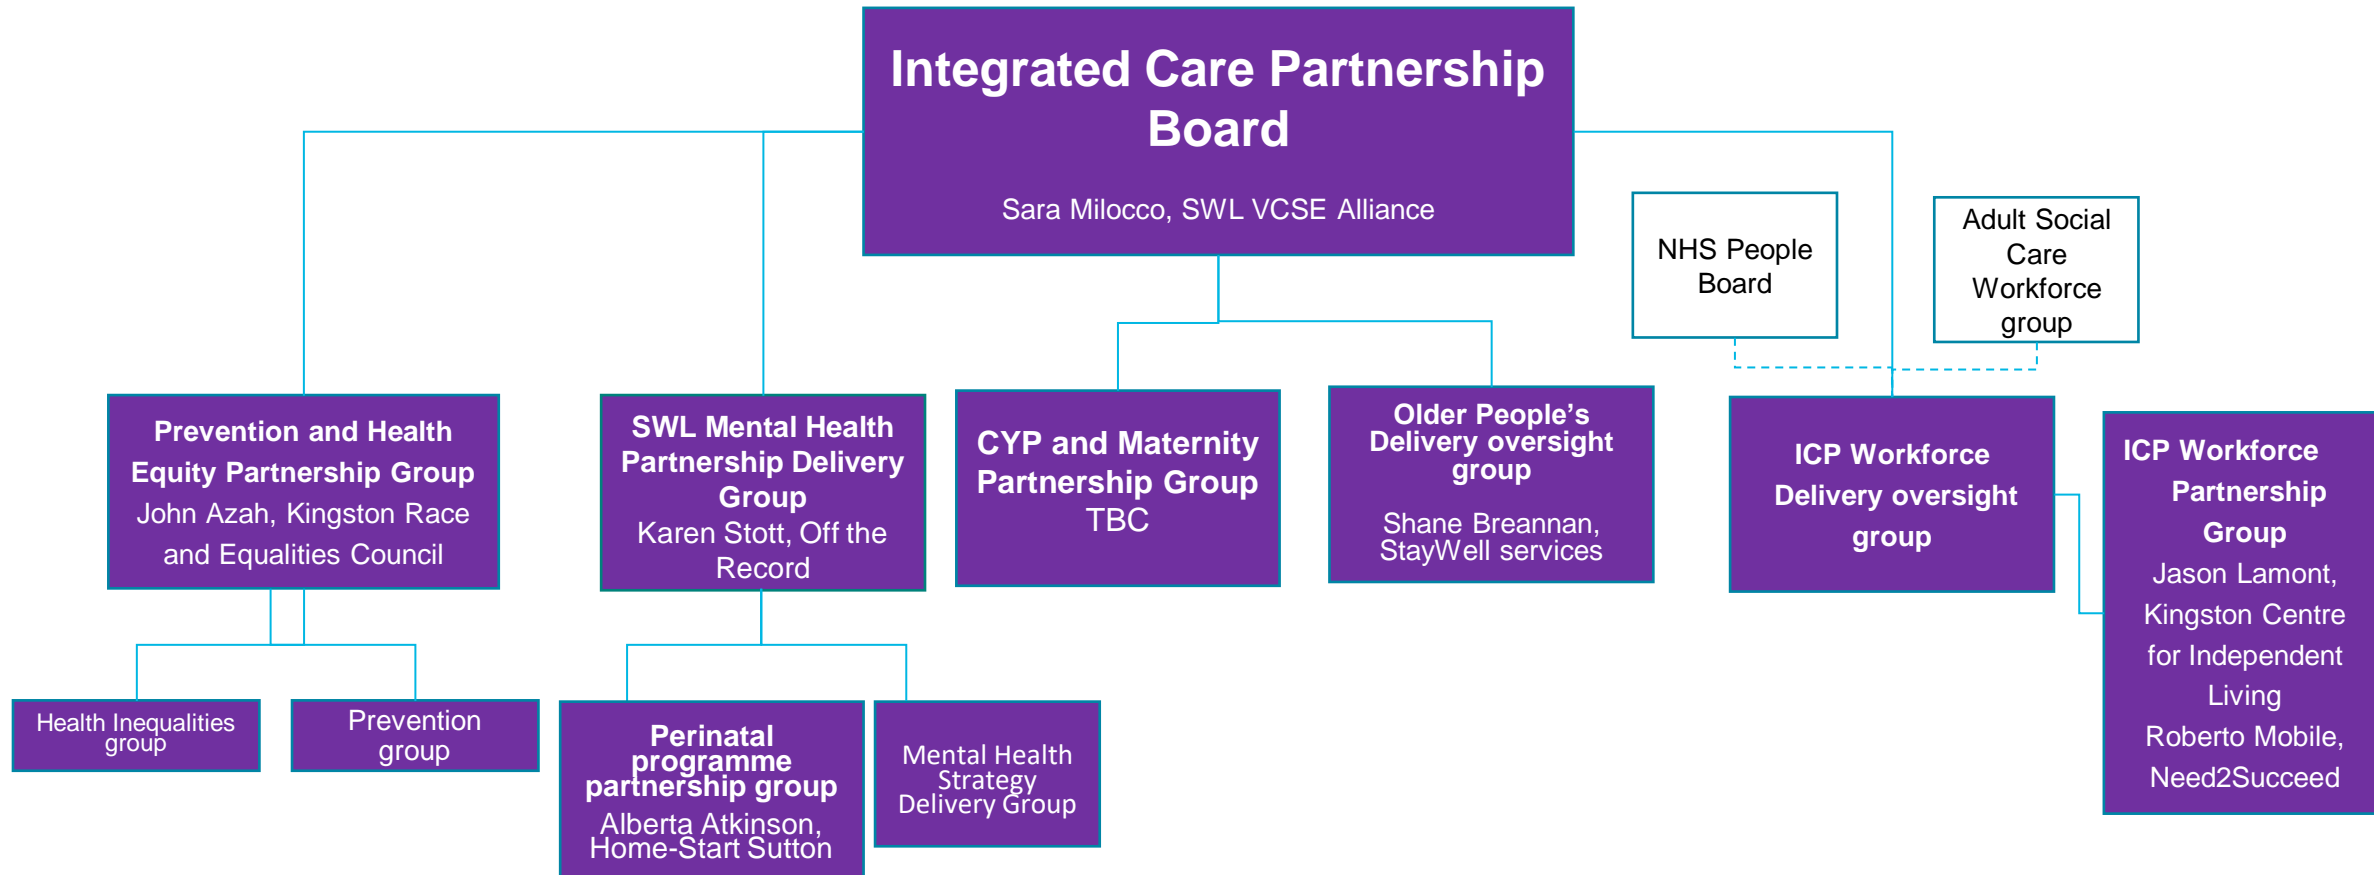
Integrated Care Partnership Board

Sara Milocco, SWL VCSE Alliance

NHS People Board

Adult Social Care Workforce group

Prevention and Health Equity Partnership Group
John Azah, Kingston Race and Equalities Council

SWL Mental Health Partnership Delivery Group
Karen Stott, Off the Record

CYP and Maternity Partnership Group
TBC

Older People's Delivery oversight group
Shane Breannan, StayWell services

ICP Workforce Delivery oversight group

ICP Workforce Partnership Group
Jason Lamont, Kingston Centre for Independent Living
Roberto Mobile, Need2Succeed

Health Inequalities group

Prevention group

Perinatal programme partnership group
Alberta Atkinson, Home-Start Sutton

Mental Health Strategy Delivery Group